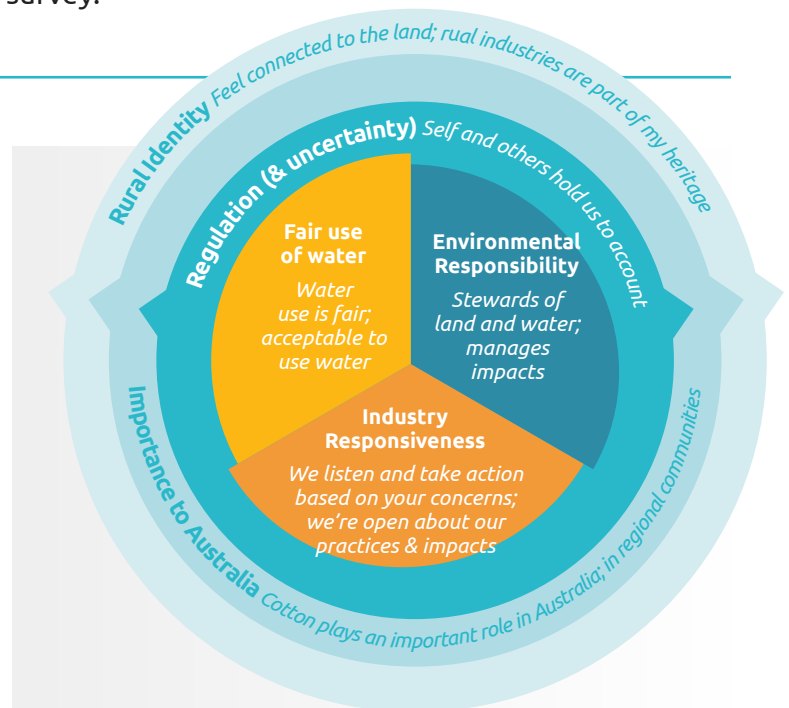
survey.

Rural Identity Feel connected to the land; rual industries are part of my heritage

Regulation (& uncertainty) Self and others hold us to account

Fair use of water

Water use is fair; acceptable to use water

Environmental Responsibility

Stewards of land and water; manages impacts

Industry Responsiveness

We listen and take action based on your concerns; we're open about our practices & impacts

Importance to Australia Cotton plays an important role in Australia; in regional communities